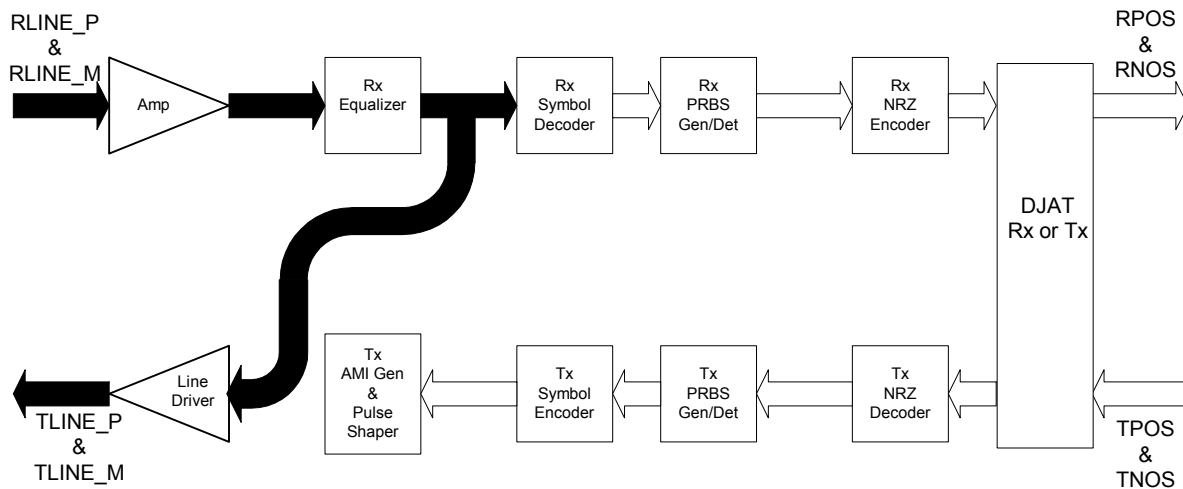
RLINE_P
&
RLINE_M

Amp

Rx
Equalizer

Rx
Symbol
Decoder

Rx
PRBS
Gen/Det

Rx
NRZ
Encoder

RPOS
&
RNOS

DJAT
Rx or Tx

Tx
AMI Gen
&
Pulse
Shaper

Tx
Symbol
Encoder

Tx
PRBS
Gen/Det

Tx
NRZ
Decoder

TPOS
&
TNOS

Line
Driver

TLINE_P
&
TLINE_M